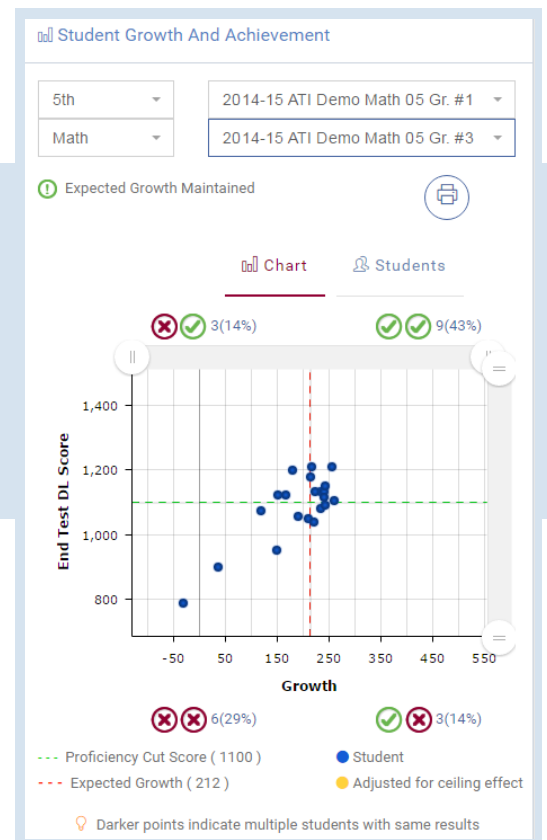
Student Growth And Achievement

5th

2014-15 ATI Demo Math 05 Gr. #1

Math

2014-15 ATI Demo Math 05 Gr. #3

Expected Growth Maintained

Chart

Students

3(14%)

9(43%)

End Test DL Score

1,400

1,200

1,000

800

-50

50

150

250

350

450

550

Growth

6(29%)

3(14%)

Proficiency Cut Score ( 1100 )

Student

Expected Growth ( 212 )

Adjusted for ceiling effect

Darker points indicate multiple students with same results